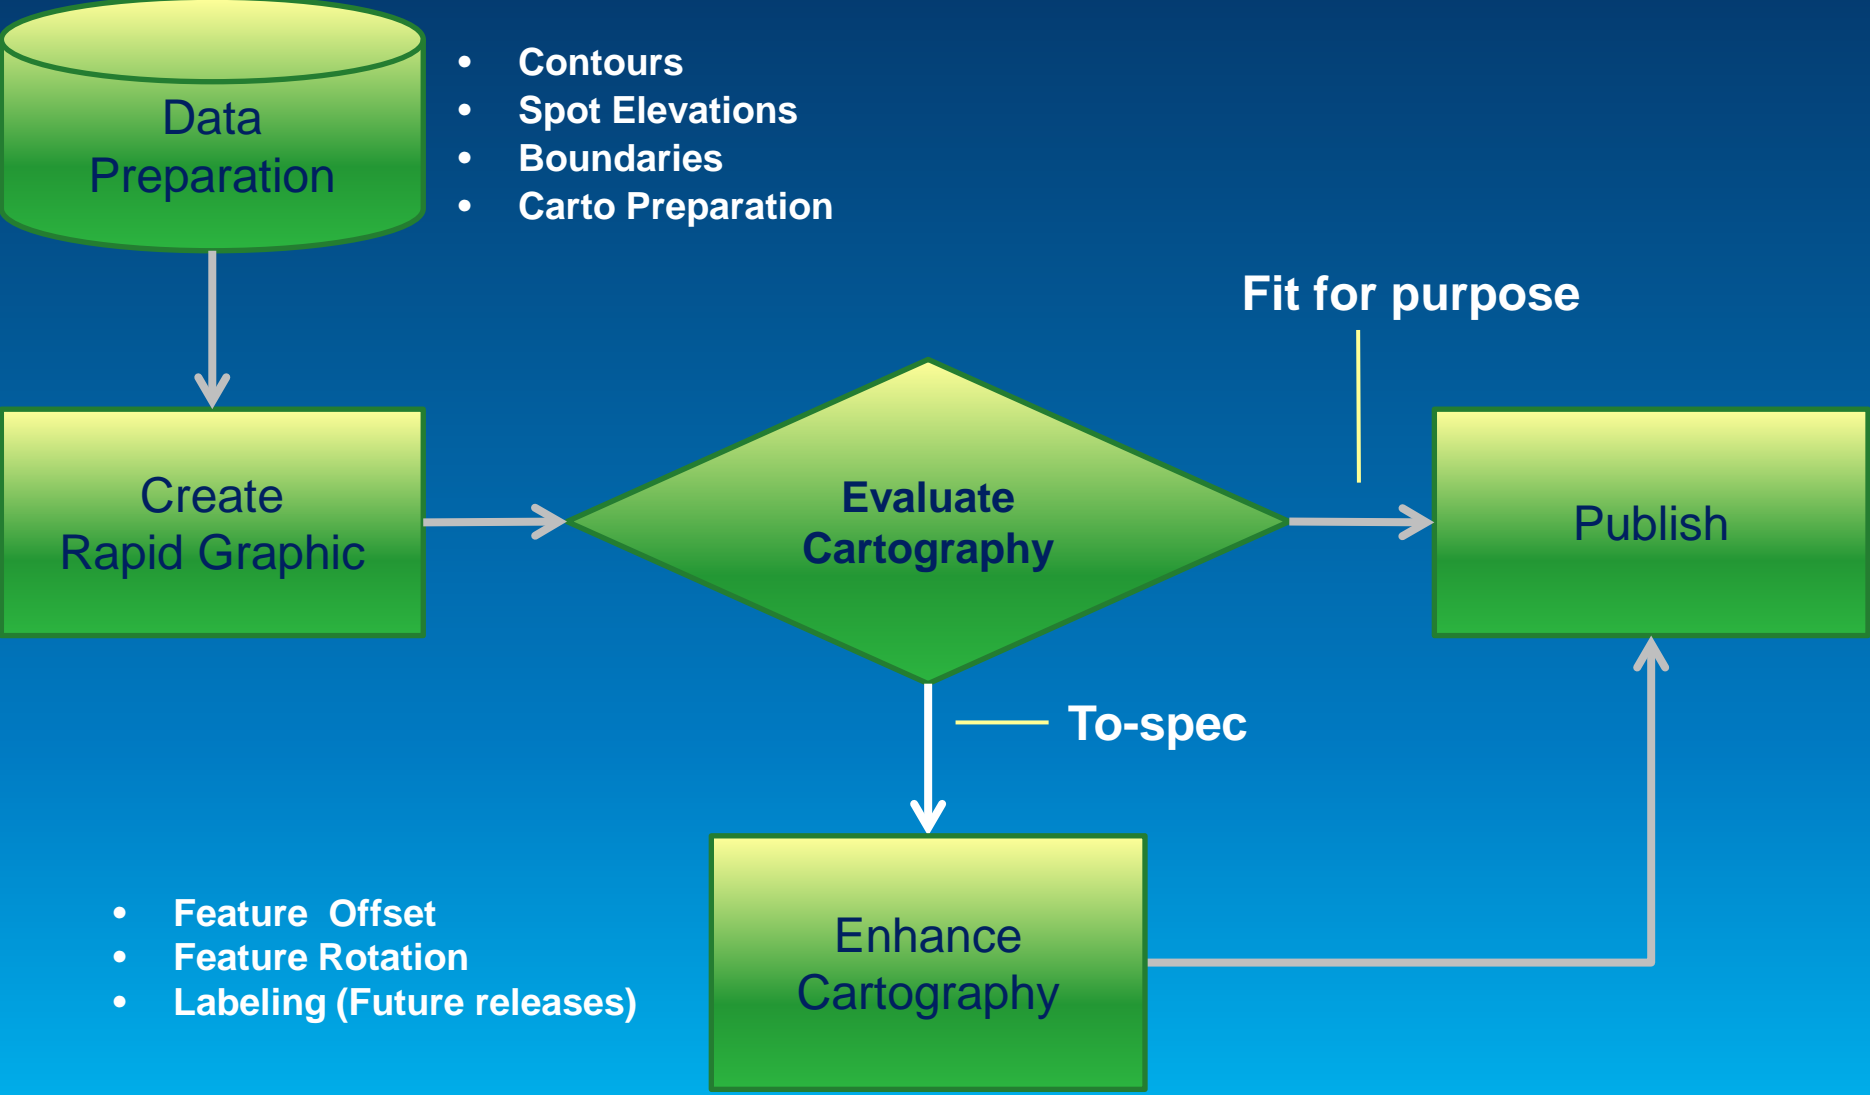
Data Preparation

- Contours
- Spot Elevations
- Boundaries
- Carto Preparation

Create Rapid Graphic

Evaluate Cartography

Fit for purpose

Publish

To-spec

Enhance Cartography

- Feature Offset
- Feature Rotation
- Labeling (Future releases)